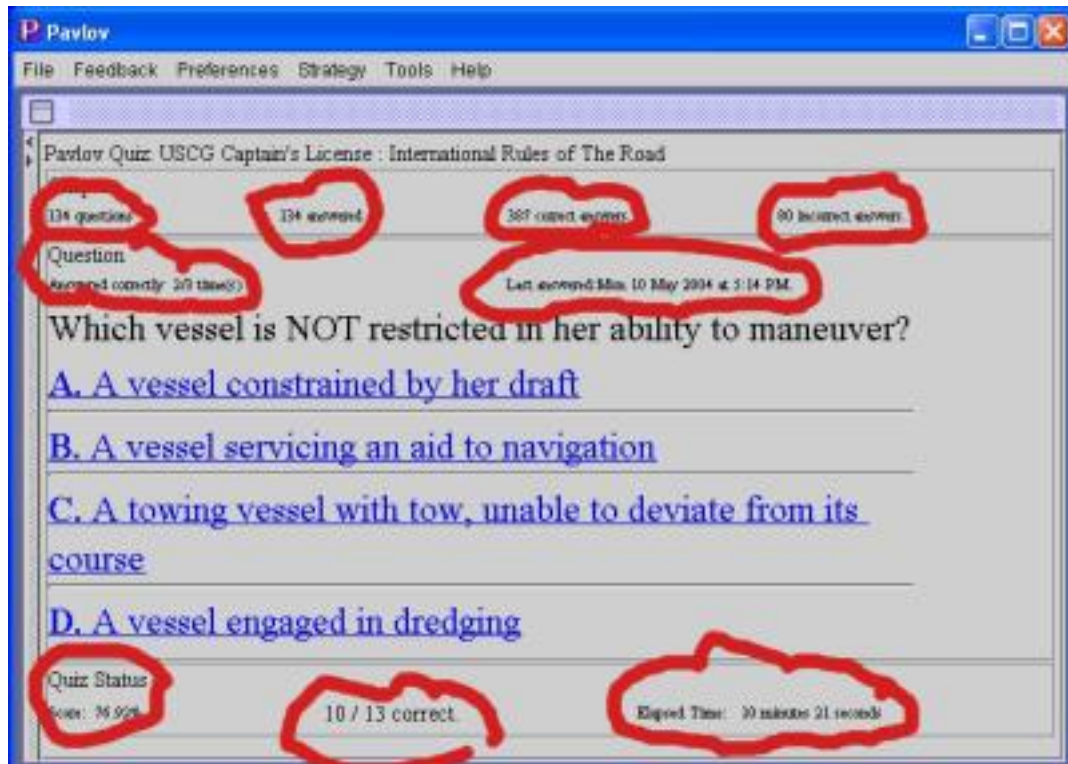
Pavlov

File Feedback Preferences Strategy Tools Help

Pavlov Quiz: USCG Captain's License : International Rules of The Road

134 questions

134 answered

387 correct answers

80 incorrect answers

Question

Answered correctly: 2/3 time(s)

Last answered Mon 10 May 2004 at 5:14 PM

Which vessel is NOT restricted in her ability to maneuver?

A. A vessel constrained by her draft

B. A vessel servicing an aid to navigation

C. A towing vessel with tow, unable to deviate from its course

D. A vessel engaged in dredging

Quiz Status

Score: 76.92%

10 / 13 correct.

Elapsed Time: 10 minutes 21 seconds